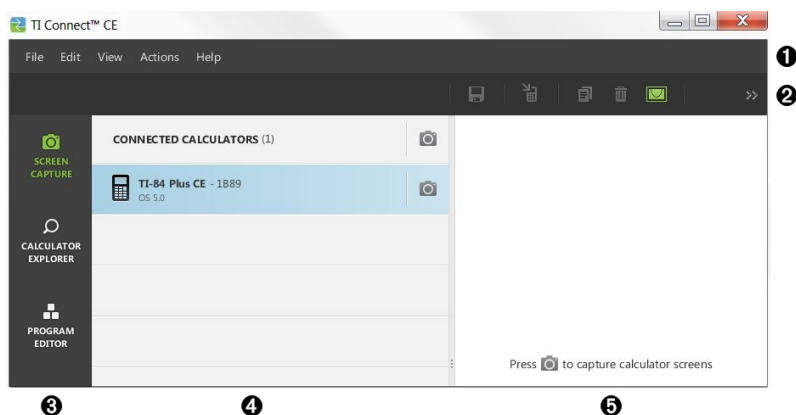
TI Connect™ CE

File Edit View Actions Help

❶

❷

SCREEN CAPTURE

CALCULATOR EXPLORER

PROGRAM EDITOR

CONNECTED CALCULATORS (1)

TI-84 Plus CE - 1B89
OS 5.0

Press [camera] to capture calculator screens

❸ ❹ ❺